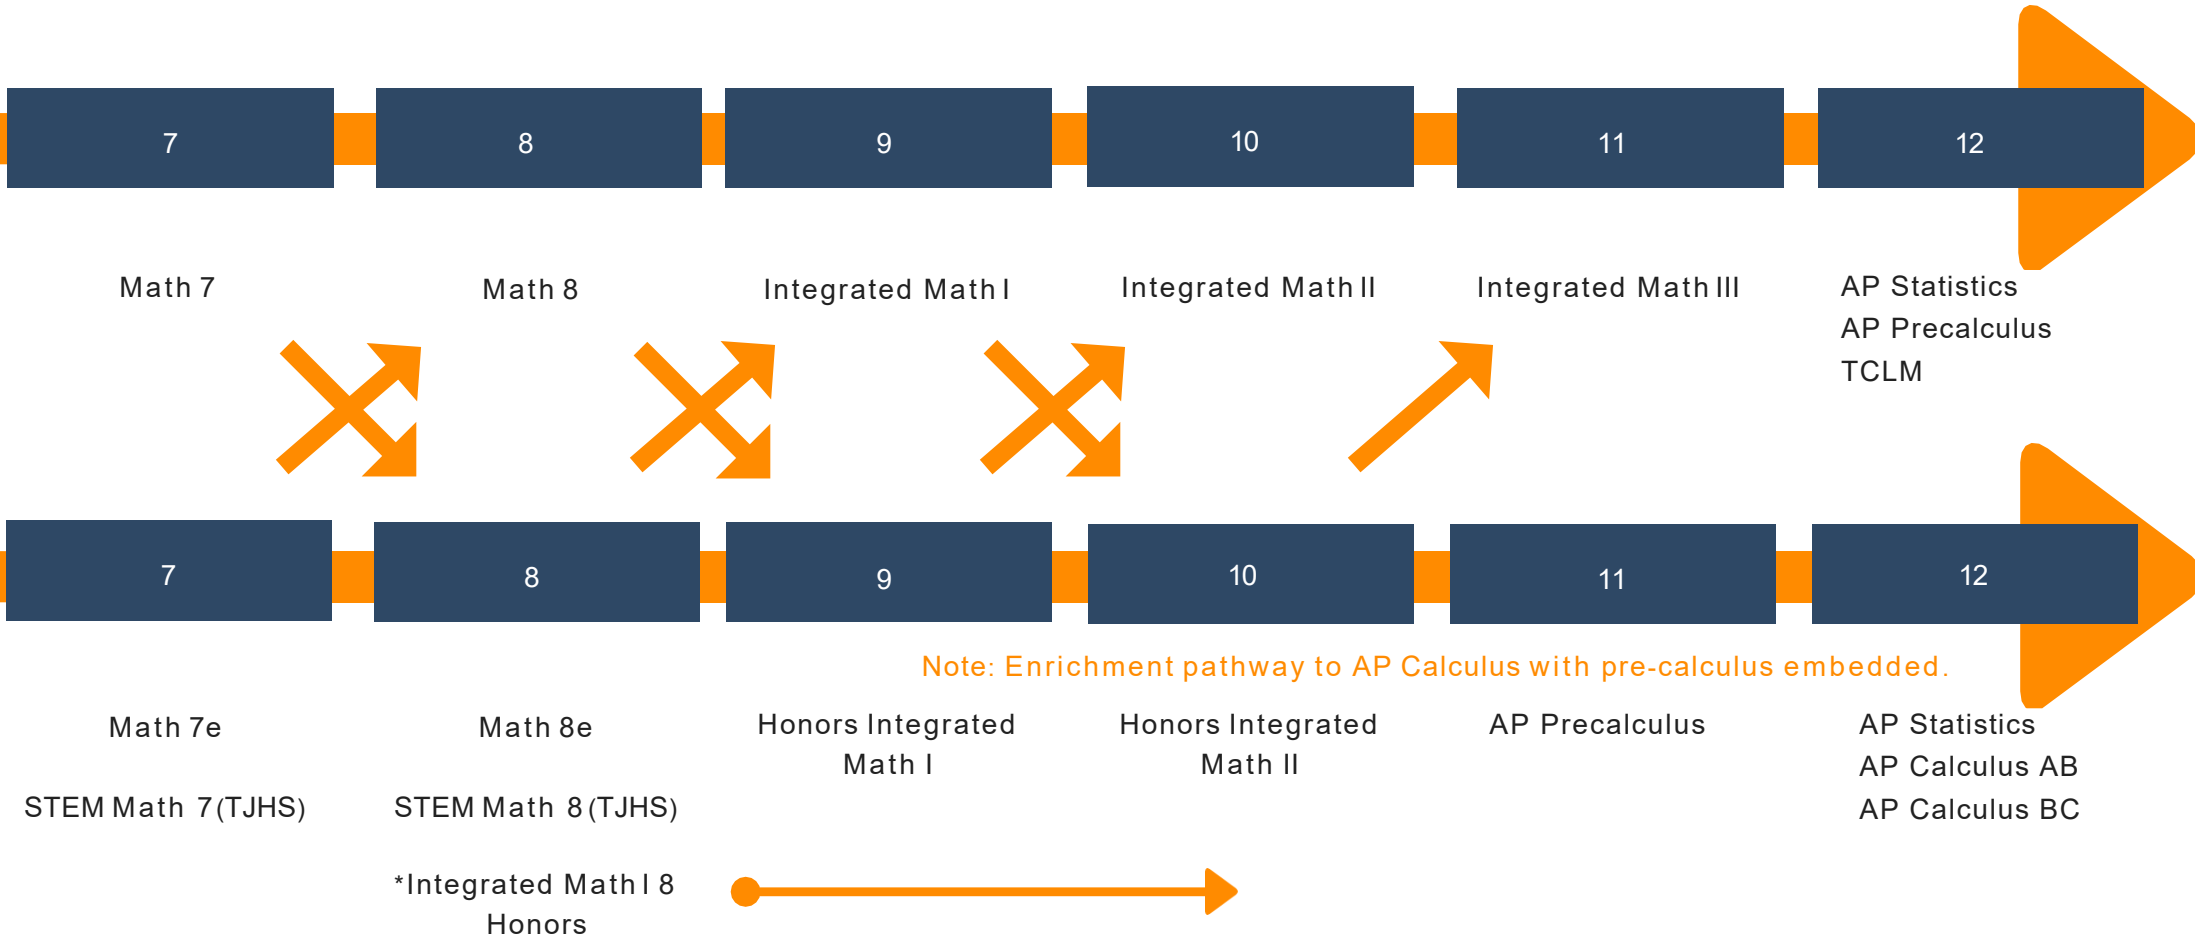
7

8

9

10

11

12

Math 7

Math 8

Integrated Math I

Integrated Math II

Integrated Math III

AP Statistics
AP Precalculus
TCLM

7

8

9

10

11

12

Note: Enrichment pathway to AP Calculus with pre-calculus embedded.

Math 7e

STEM Math 7 (TJHS)

Math 8e

STEM Math 8 (TJHS)

*Integrated Math I 8 Honors

Honors Integrated Math I

Honors Integrated Math II

AP Precalculus

AP Statistics
AP Calculus AB
AP Calculus BC